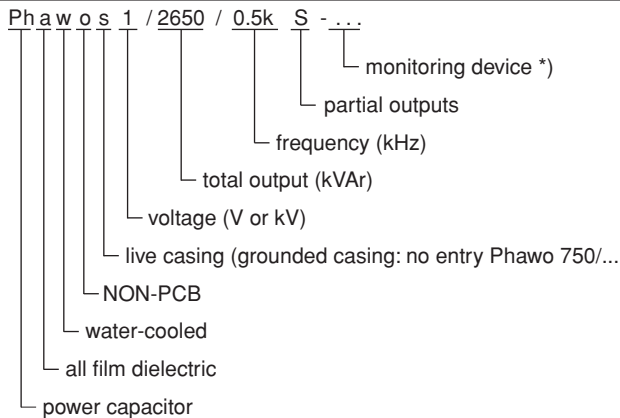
Ph a w o s 1 / 2650 / 0.5k S - . . .

monitoring device *)

partial outputs

frequency (kHz)

total output (kVAr)

voltage (V or kV)

live casing (grounded casing: no entry Phawo 750/...

NON-PCB

water-cooled

all film dielectric

power capacitor